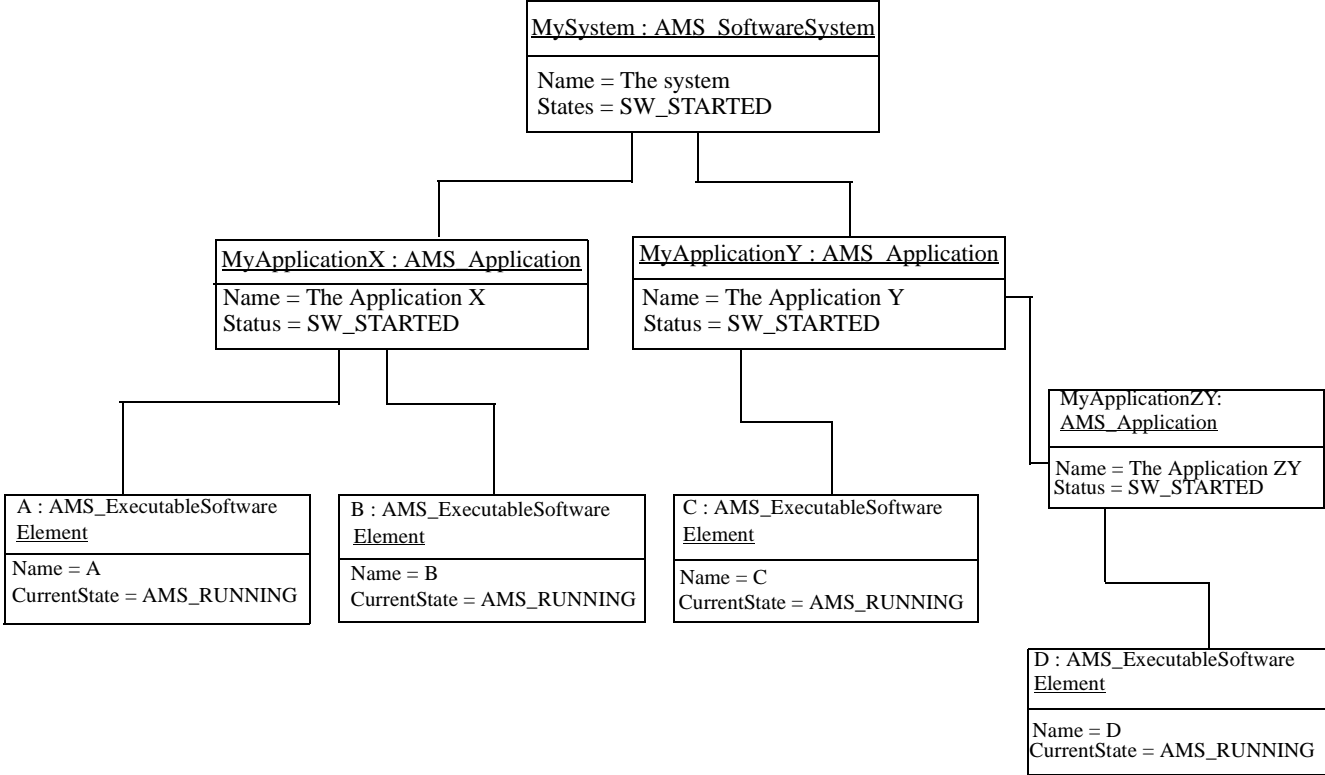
MySystem : AMS_SoftwareSystem

Name = The system
States = SW_STARTED

MyApplicationX : AMS_Application

Name = The Application X
Status = SW_STARTED

MyApplicationY : AMS_Application

Name = The Application Y
Status = SW_STARTED

MyApplicationZY: AMS_Application

Name = The Application ZY
Status = SW_STARTED

A : AMS_ExecutableSoftware Element

Name = A
CurrentState = AMS_RUNNING

B : AMS_ExecutableSoftware Element

Name = B
CurrentState = AMS_RUNNING

C : AMS_ExecutableSoftware Element

Name = C
CurrentState = AMS_RUNNING

D : AMS_ExecutableSoftware Element

Name = D
CurrentState = AMS_RUNNING